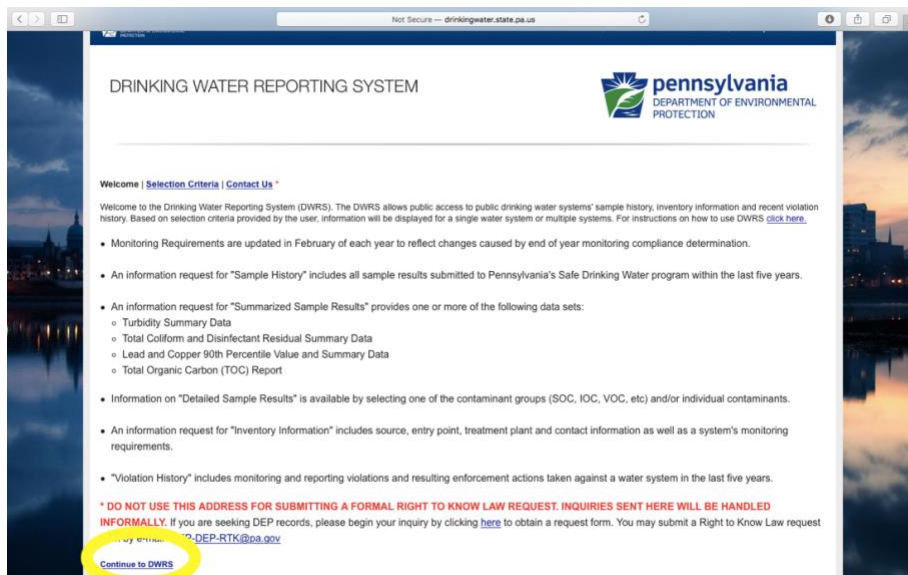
Not Secure — drinkingwater.state.pa.us

DRINKING WATER REPORTING SYSTEM

pennsylvania
DEPARTMENT OF ENVIRONMENTAL PROTECTION

Welcome | Selection Criteria | Contact Us *

Welcome to the Drinking Water Reporting System (DWRS). The DWRS allows public access to public drinking water systems' sample history, inventory information and recent violation history. Based on selection criteria provided by the user, information will be displayed for a single water system or multiple systems. For instructions on how to use DWRS click here.

• Monitoring Requirements are updated in February of each year to reflect changes caused by end of year monitoring compliance determination.

• An information request for "Sample History" includes all sample results submitted to Pennsylvania's Safe Drinking Water program within the last five years.

• An information request for "Summarized Sample Results" provides one or more of the following data sets:
◦ Turbidity Summary Data
◦ Total Coliform and Disinfectant Residual Summary Data
◦ Lead and Copper 90th Percentile Value and Summary Data
◦ Total Organic Carbon (TOC) Report

• Information on "Detailed Sample Results" is available by selecting one of the contaminant groups (SOC, IOC, VOC, etc) and/or individual contaminants.

• An information request for "Inventory Information" includes source, entry point, treatment plant and contact information as well as a system's monitoring requirements.

• "Violation History" includes monitoring and reporting violations and resulting enforcement actions taken against a water system in the last five years.

* DO NOT USE THIS ADDRESS FOR SUBMITTING A FORMAL RIGHT TO KNOW LAW REQUEST. INQUIRIES SENT HERE WILL BE HANDLED INFORMALLY. If you are seeking DEP records, please begin your inquiry by clicking here to obtain a request form. You may submit a Right to Know Law request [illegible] by e-ma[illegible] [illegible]P-DEP-RTK@pa.gov

Continue to DWRS